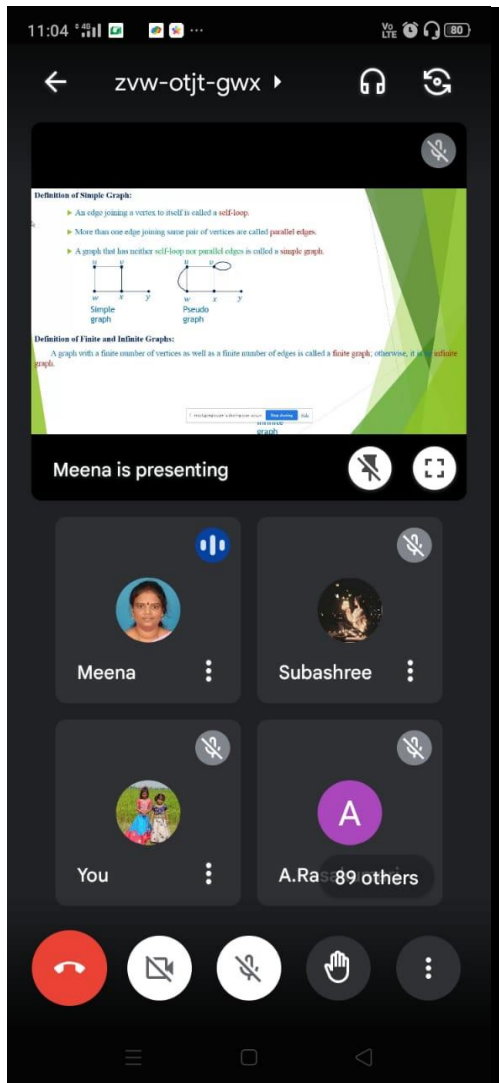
11:04 4G 80

zvw-otjt-gwx

Definition of Simple Graph:

An edge joining a vertex to itself is called a self-loop.

More than one edge joining same pair of vertices are called parallel edges.

A graph that has neither self-loop nor parallel edges is called a simple graph.

u v w x y

Simple graph

u v w x y

Pseudo graph

Definition of Finite and Infinite Graphs:

A graph with a finite number of vertices as well as a finite number of edges is called a finite graph; otherwise, it is an infinite graph.

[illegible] Stop sharing Hide

graph

Meena is presenting

Meena

Subashree

You

A

A.Ra

89 others